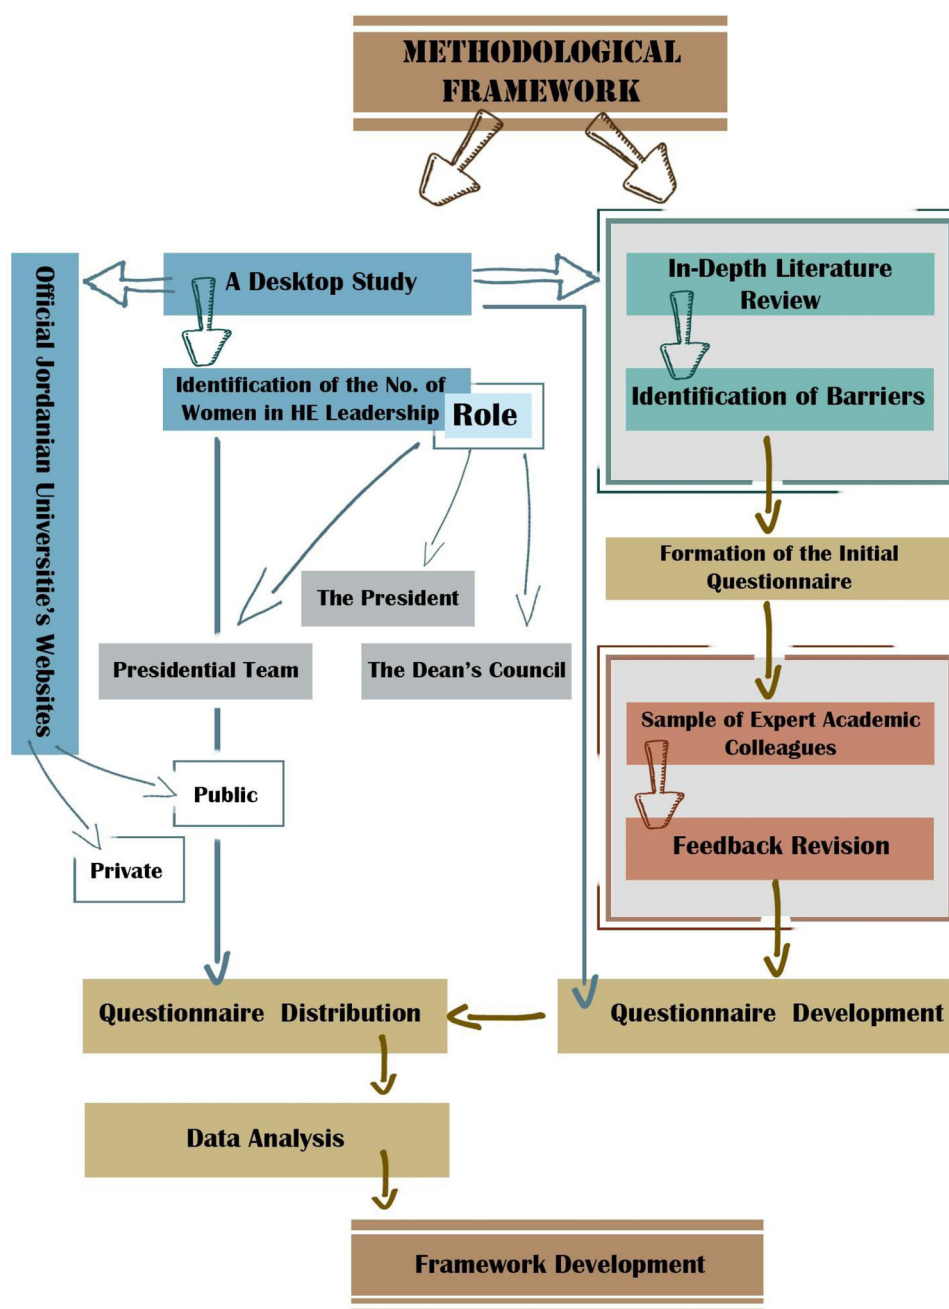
METHODOLOGICAL FRAMEWORK

A Desktop Study

Official Jordanian Universitie's Websites

Identification of the No. of Women in HE Leadership

Role

The President

Presidential Team

The Dean's Council

Public

Private

In-Depth Literature Review

Identification of Barriers

Formation of the Initial Questionnaire

Sample of Expert Academic Colleagues

Feedback Revision

Questionnaire Development

Questionnaire Distribution

Data Analysis

Framework Development